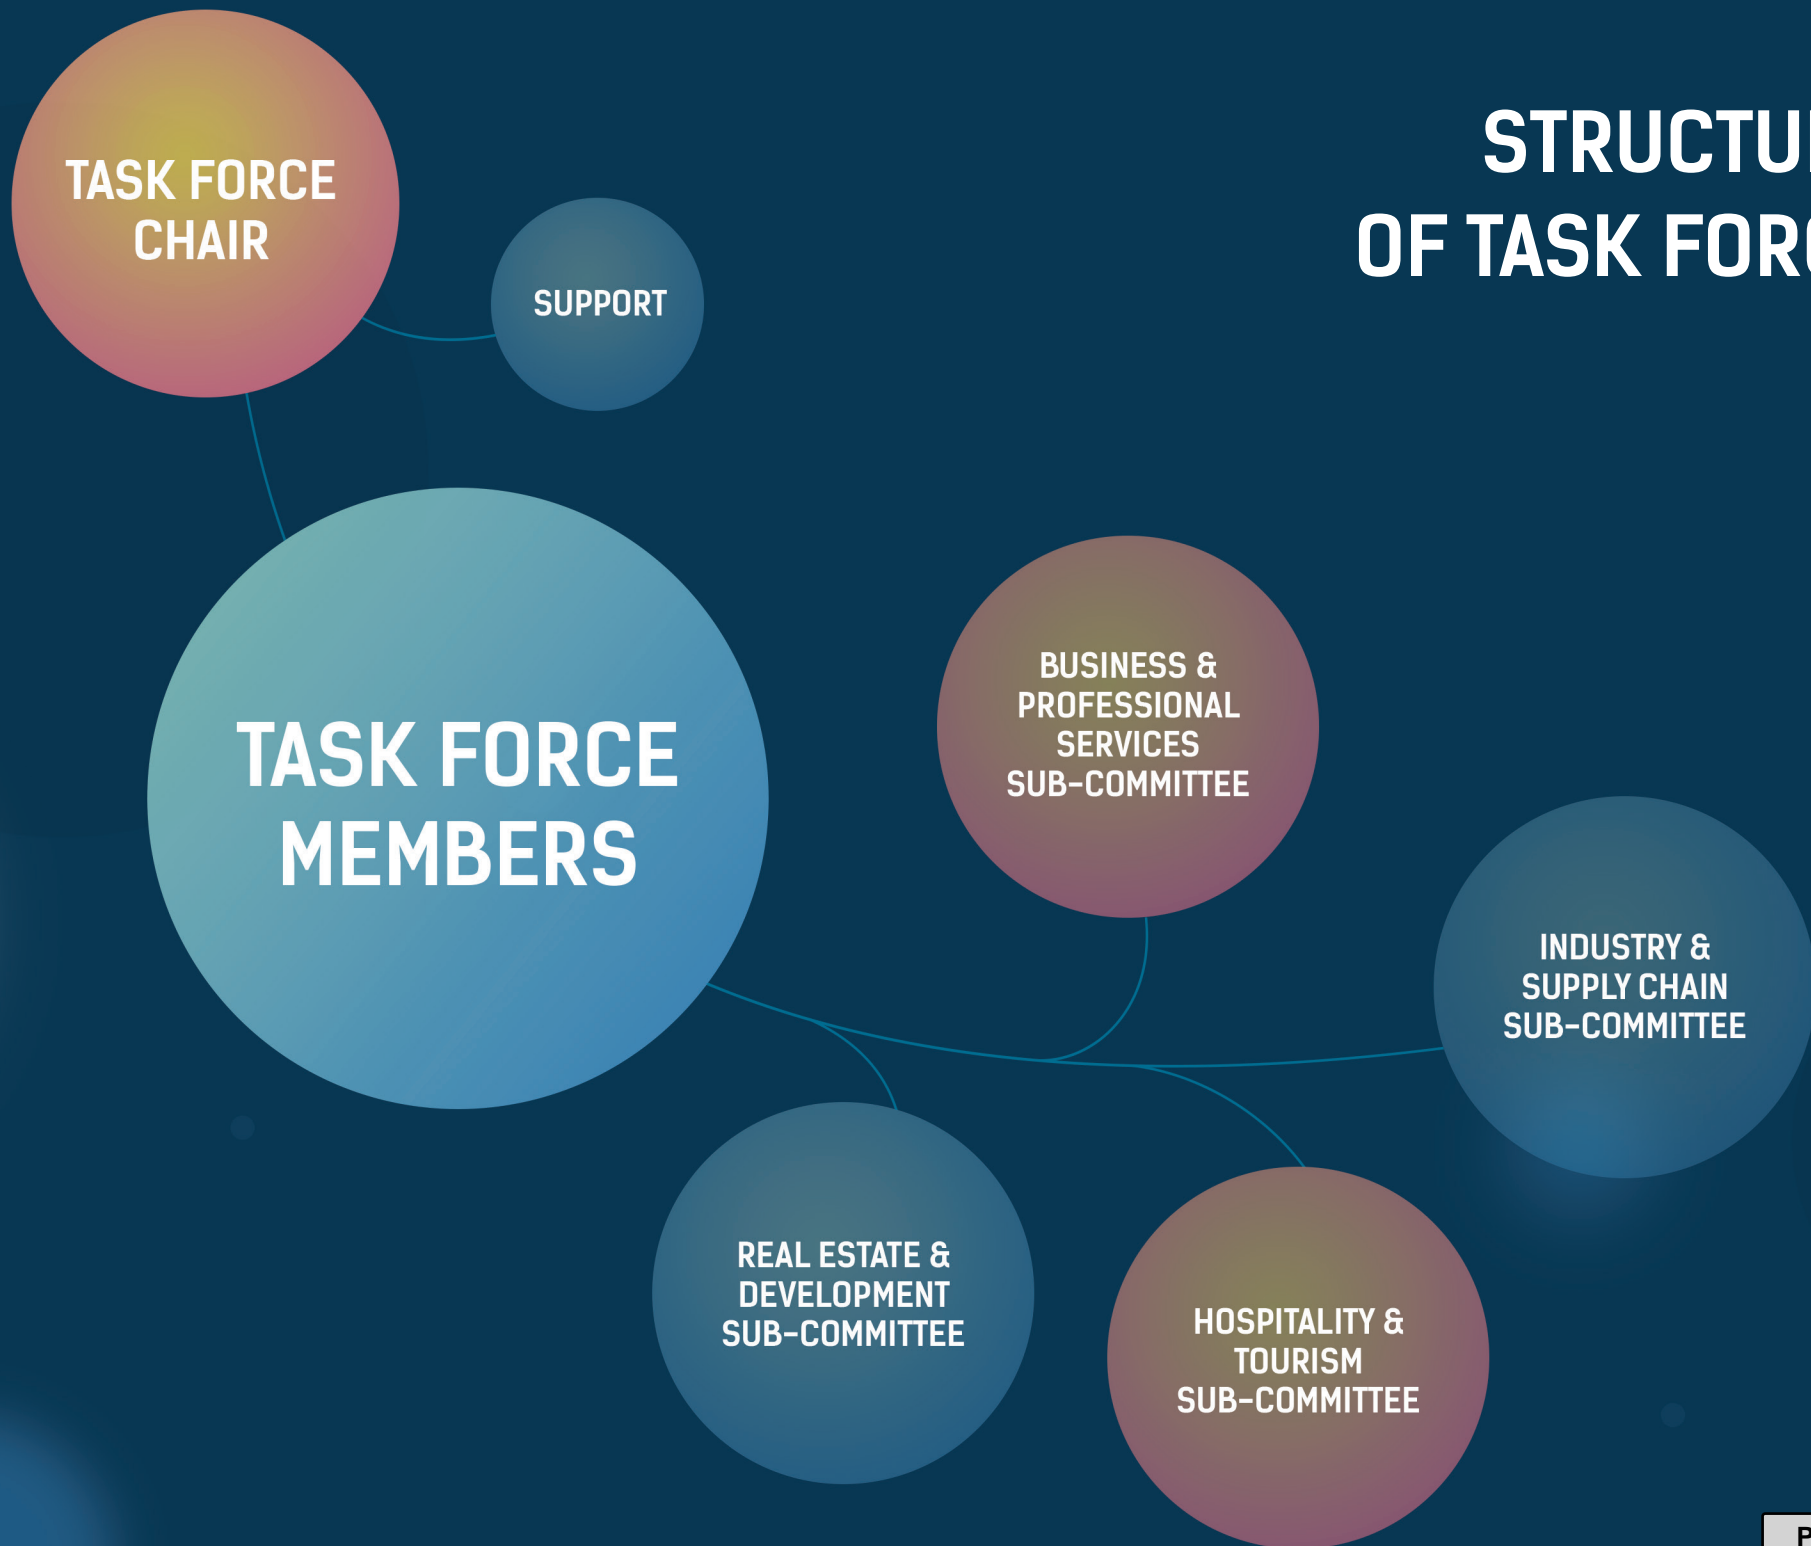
STRUCTU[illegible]
OF TASK FOR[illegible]

TASK FORCE CHAIR

SUPPORT

TASK FORCE MEMBERS

BUSINESS & PROFESSIONAL SERVICES SUB-COMMITTEE

INDUSTRY & SUPPLY CHAIN SUB-COMMITTEE

REAL ESTATE & DEVELOPMENT SUB-COMMITTEE

HOSPITALITY & TOURISM SUB-COMMITTEE